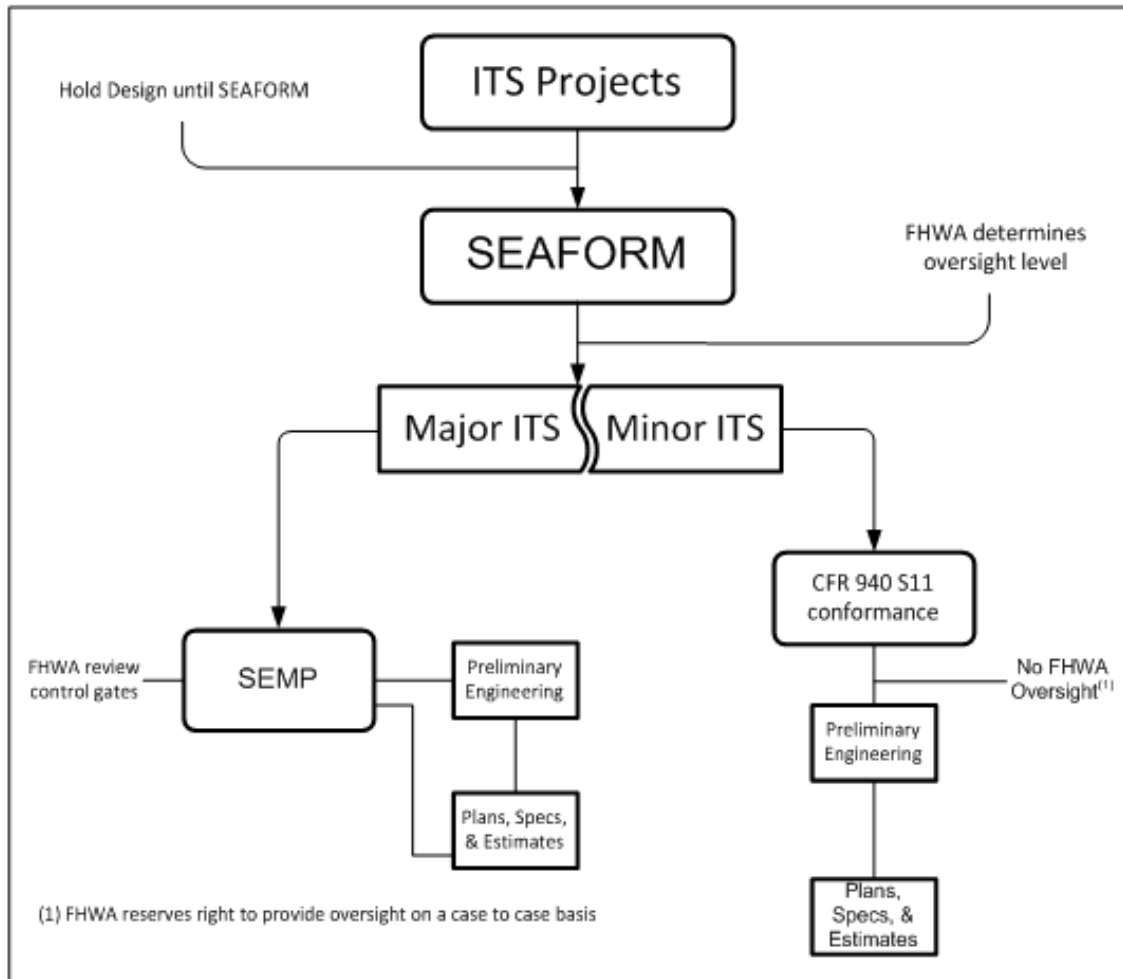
ITS Projects

Hold Design until SEAFORM

SEAFORM

FHWA determines oversight level

Major ITS

Minor ITS

CFR 940 S11 conformance

FHWA review control gates

SEMP

Preliminary Engineering

Plans, Specs, & Estimates

No FHWA Oversight$^{(1)}$

Preliminary Engineering

Plans, Specs, & Estimates

(1) FHWA reserves right to provide oversight on a case to case basis